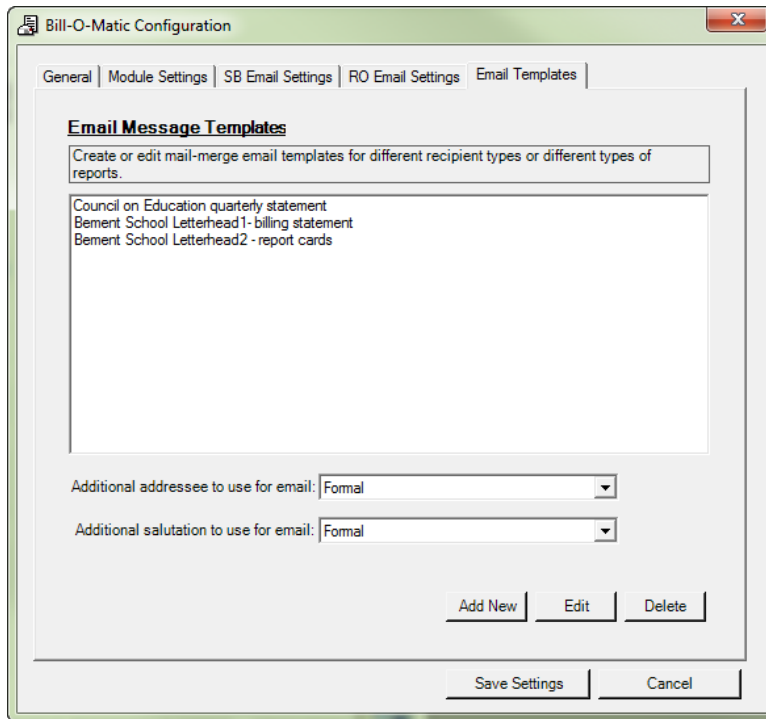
Bill-O-Matic Configuration

General | Module Settings | SB Email Settings | RO Email Settings | Email Templates

Email Message Templates

Create or edit mail-merge email templates for different recipient types or different types of reports.

Council on Education quarterly statement
Bement School Letterhead1- billing statement
Bement School Letterhead2 - report cards

Additional addressee to use for email: Formal

Additional salutation to use for email: Formal

Add New | Edit | Delete

Save Settings | Cancel